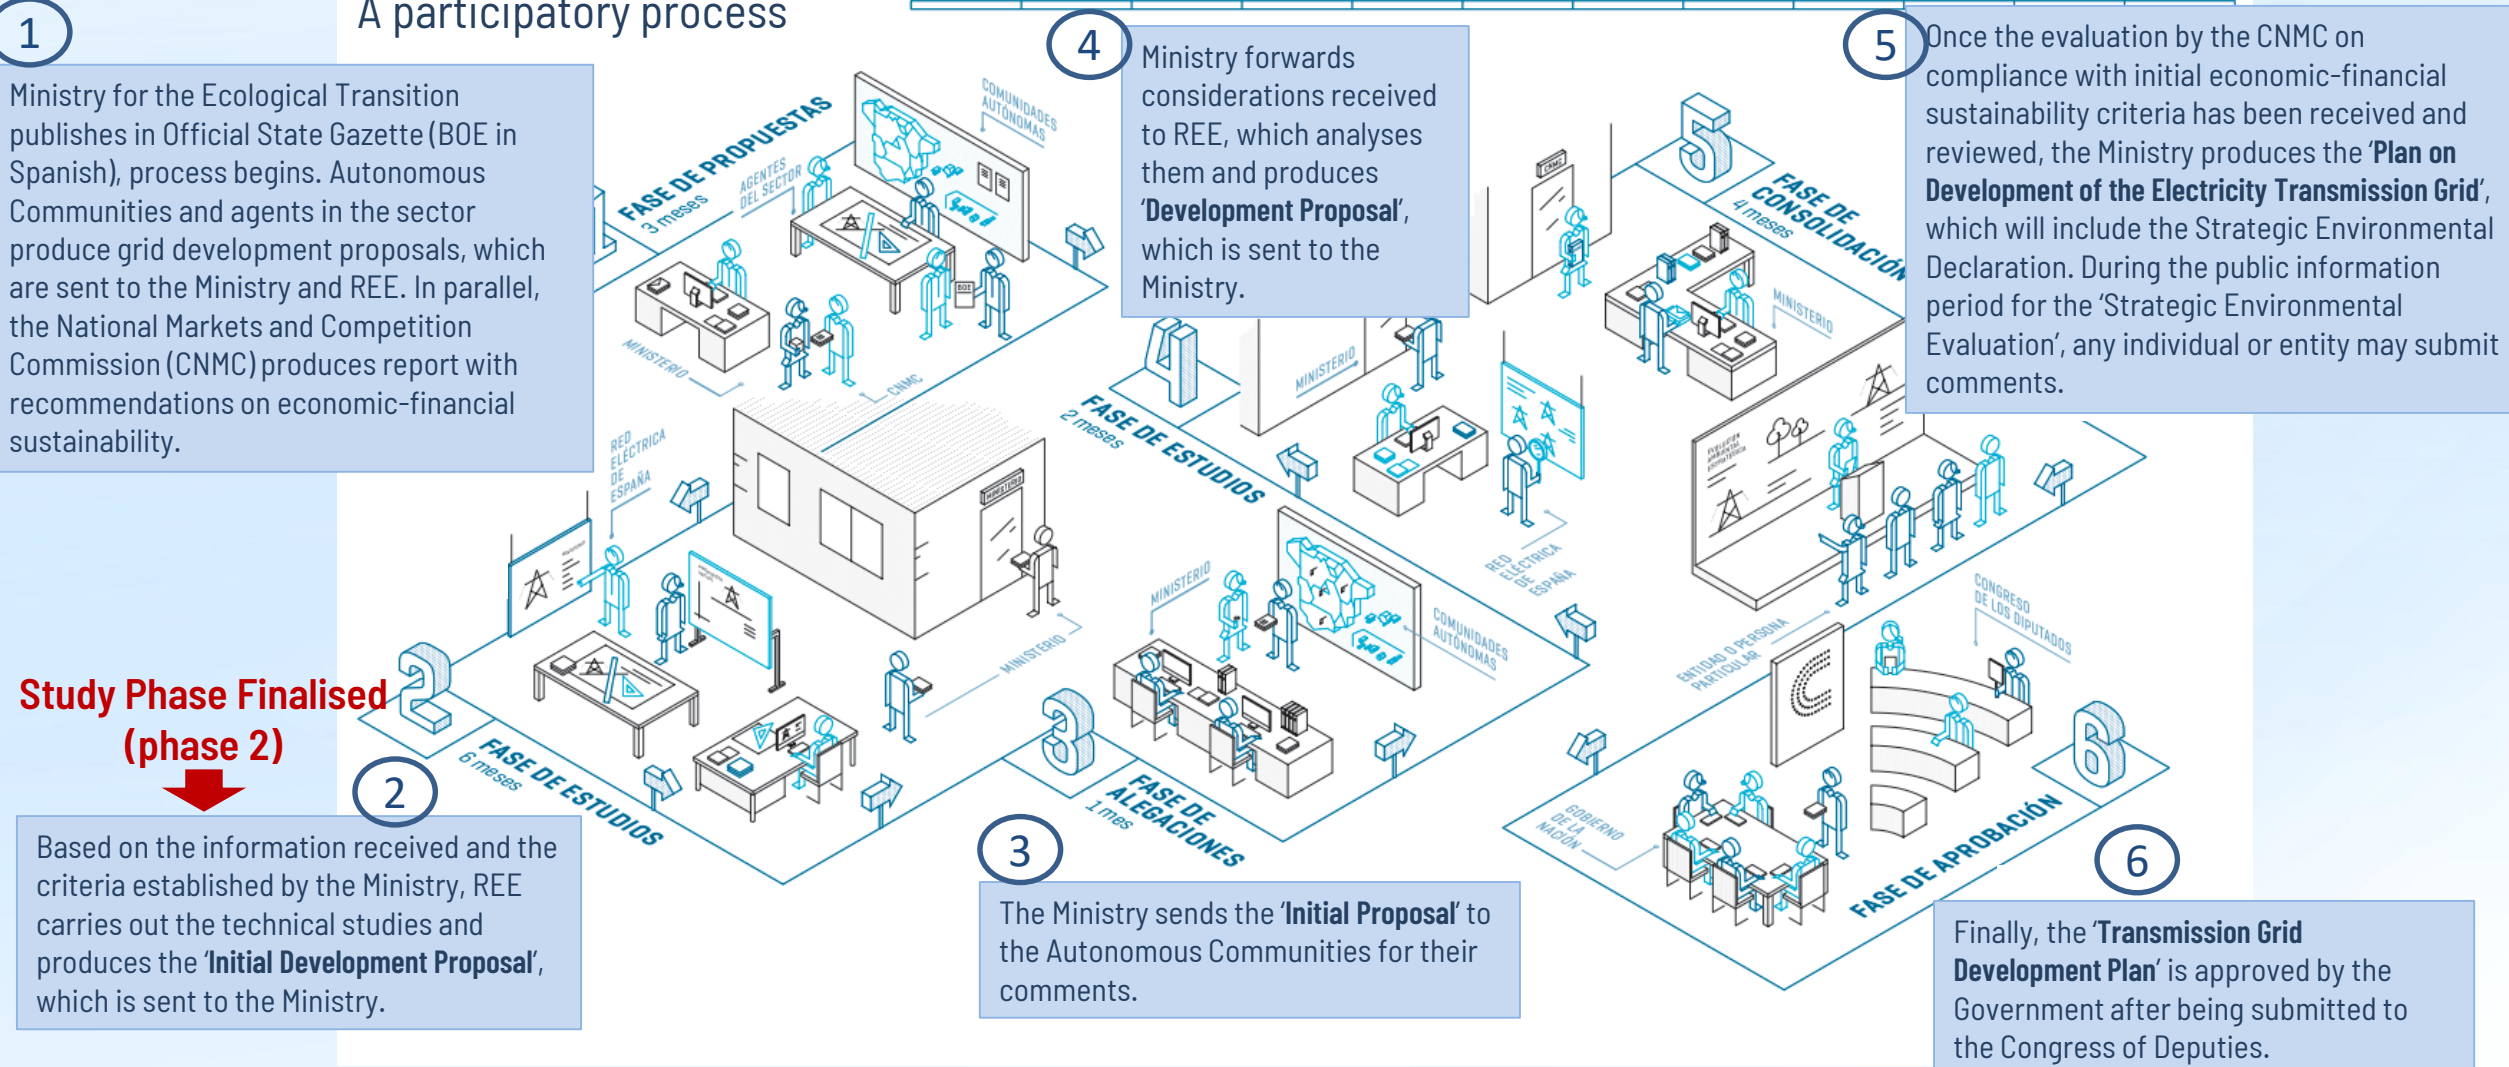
A participatory process

1

Ministry for the Ecological Transition publishes in Official State Gazette (BOE in Spanish), process begins. Autonomous Communities and agents in the sector produce grid development proposals, which are sent to the Ministry and REE. In parallel, the National Markets and Competition Commission (CNMC) produces report with recommendations on economic-financial sustainability.

FASE DE PROPUESTAS
3 meses

AGENTES DEL SECTOR

COMUNIDADES AUTÓNOMAS

MINISTERIO

CNMC

4

Ministry forwards considerations received to REE, which analyses them and produces '**Development Proposal**', which is sent to the Ministry.

5

Once the evaluation by the CNMC on compliance with initial economic-financial sustainability criteria has been received and reviewed, the Ministry produces the '**Plan on Development of the Electricity Transmission Grid**', which will include the Strategic Environmental Declaration. During the public information period for the 'Strategic Environmental Evaluation', any individual or entity may submit comments.

FASE DE CONSOLIDACIÓN
4 meses

CNMC

MINISTERIO

FASE DE ESTUDIOS
2 meses

MINISTERIO

RED ELÉCTRICA DE ESPAÑA

RED ELÉCTRICA DE ESPAÑA

MINISTERIO

MINISTERIO

COMUNIDADES AUTÓNOMAS

ENTIDAD O PERSONA PARTICULAR

CONGRESO DE LOS DIPUTADOS

Study Phase Finalised (phase 2)

2

FASE DE ESTUDIOS
6 meses

Based on the information received and the criteria established by the Ministry, REE carries out the technical studies and produces the '**Initial Development Proposal**', which is sent to the Ministry.

3

FASE DE ALEGACIONES
1 mes

The Ministry sends the '**Initial Proposal**' to the Autonomous Communities for their comments.

GOBIERNO DE LA NACIÓN

FASE DE APROBACIÓN

6

Finally, the '**Transmission Grid Development Plan**' is approved by the Government after being submitted to the Congress of Deputies.